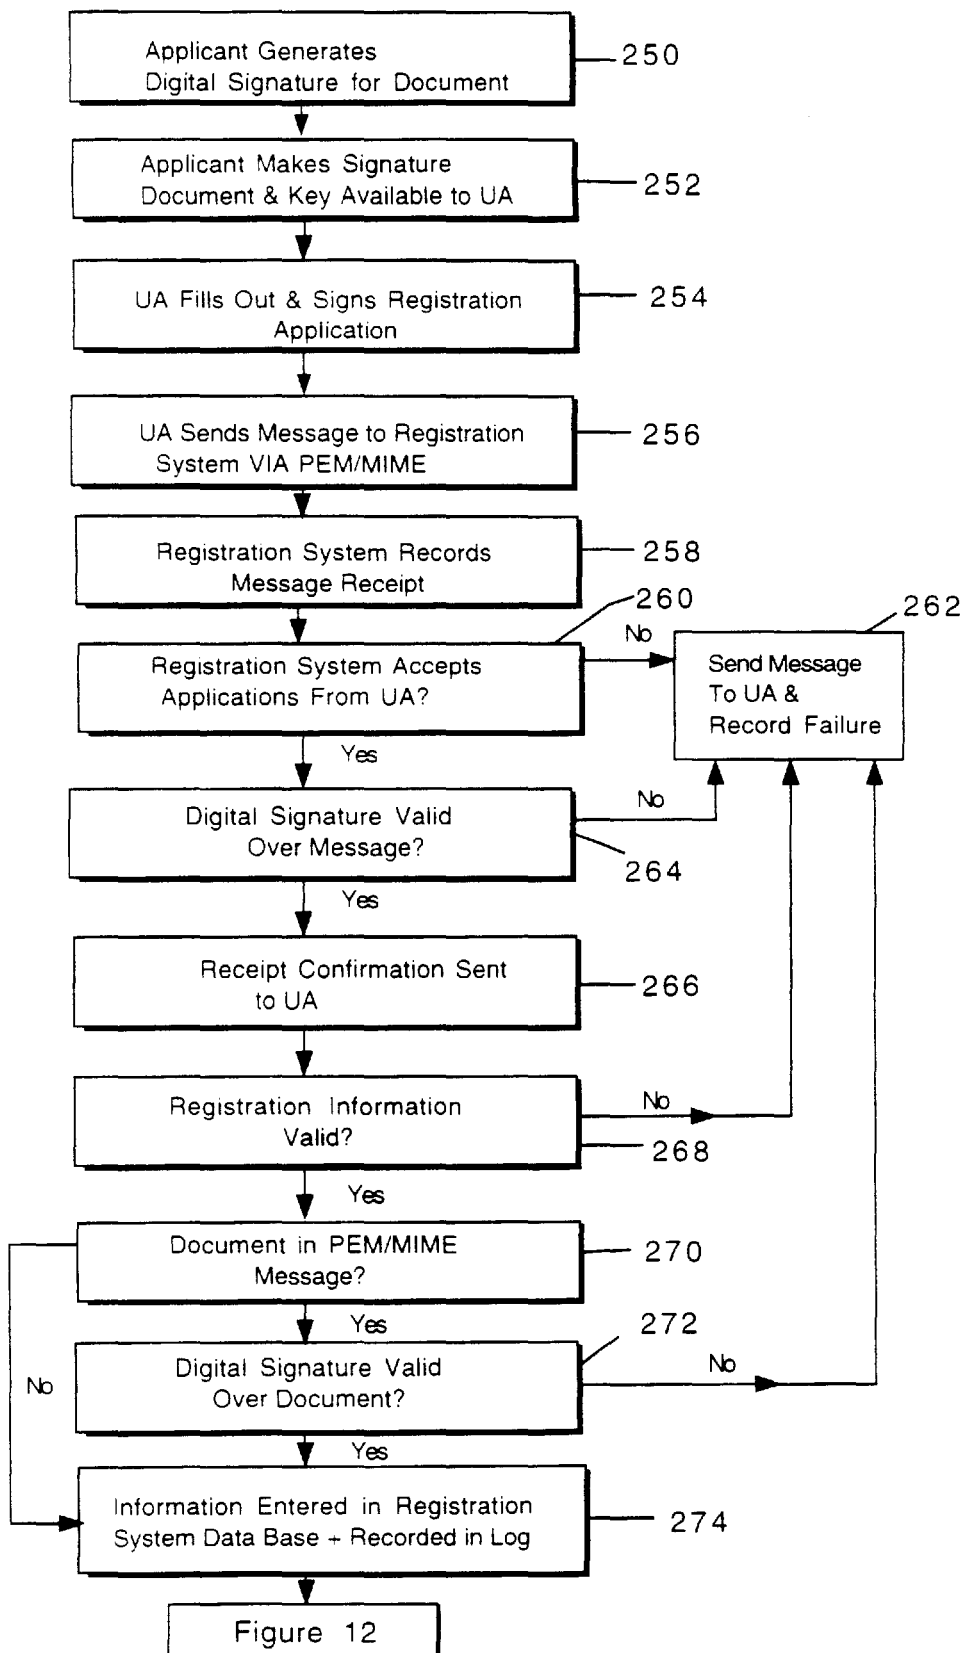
Applicant Generates Digital Signature for Document
250

Applicant Makes Signature Document & Key Available to UA
252

UA Fills Out & Signs Registration Application
254

UA Sends Message to Registration System VIA PEM/MIME
256

Registration System Records Message Receipt
258

260

Registration System Accepts Applications From UA?

No

262

Send Message To UA & Record Failure

Yes

Digital Signature Valid Over Message?

No

264

Yes

Receipt Confirmation Sent to UA
266

Registration Information Valid?

No

268

Yes

Document in PEM/MIME Message?
270

Yes

272

Digital Signature Valid Over Document?

No

No

Yes

Information Entered in Registration System Data Base + Recorded in Log
274

Figure 12